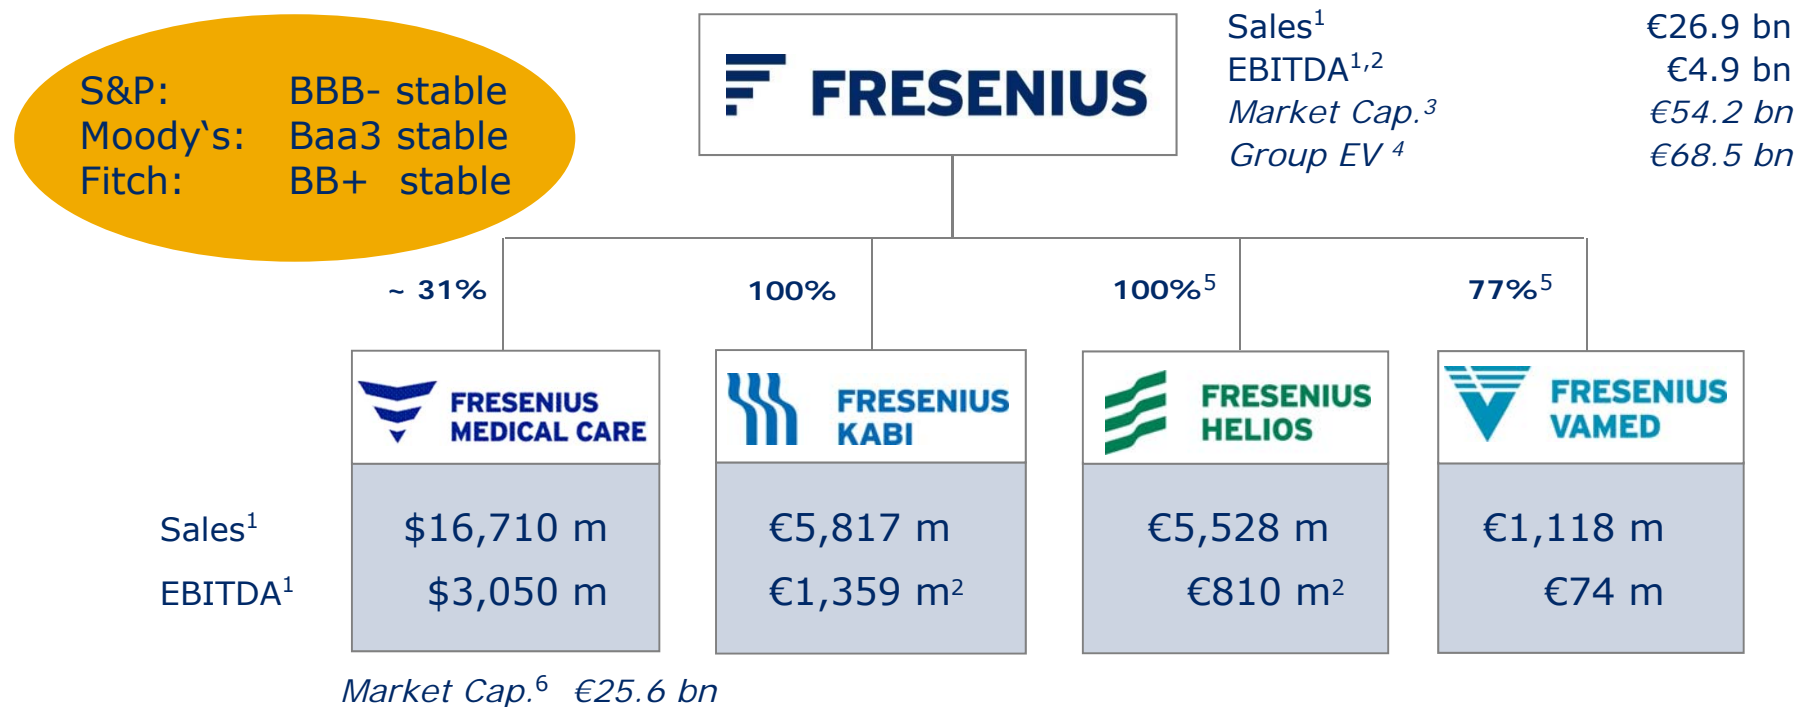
S&P: BBB- stable
Moody's: Baa3 stable
Fitch: BB+ stable

FRESENIUS

| | |
|---|---|
| Sales$^1$ | €26.9 bn |
| EBITDA$^{1,2}$ | €4.9 bn |
| *Market Cap.$^3$* | *€54.2 bn* |
| *Group EV$^4$* | *€68.5 bn* |

~ 31%
100%
100%$^5$
77%$^5$

| | FRESENIUS MEDICAL CARE | FRESENIUS KABI | FRESENIUS HELIOS | FRESENIUS VAMED |
|---|---|---|---|---|
| Sales$^1$ | \$16,710 m | €5,817 m | €5,528 m | €1,118 m |
| EBITDA$^1$ | \$3,050 m | €1,359 m$^2$ | €810 m$^2$ | €74 m |

*Market Cap.$^6$ €25.6 bn*